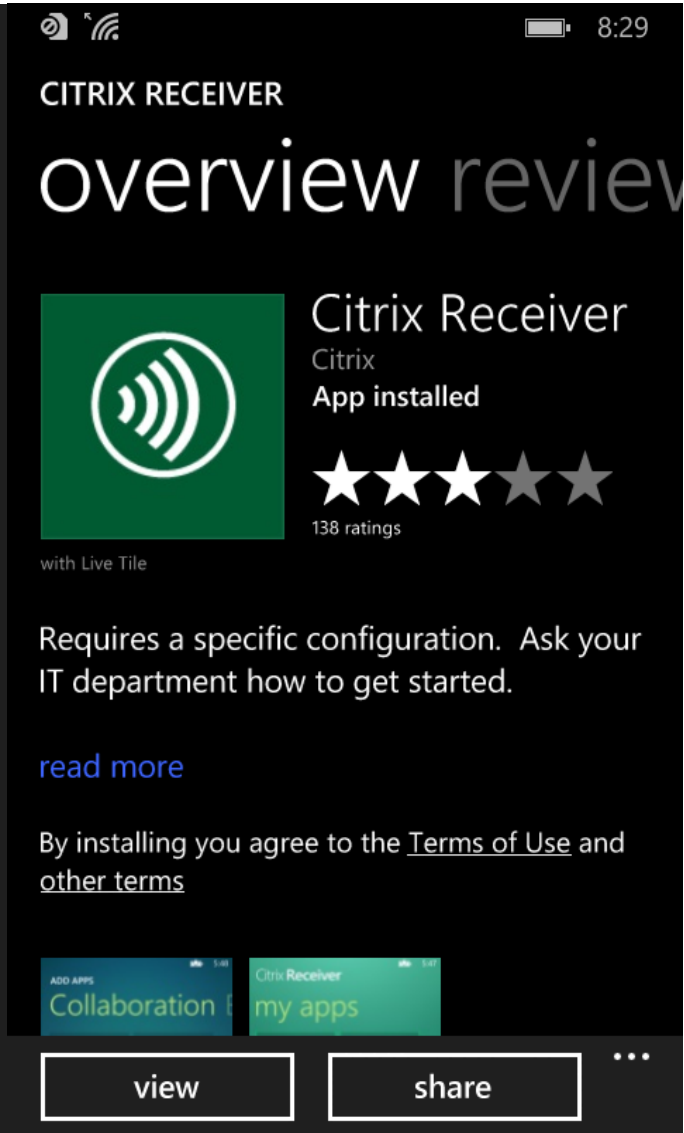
8:29

CITRIX RECEIVER

overview review

Citrix Receiver
Citrix
App installed

138 ratings

with Live Tile

Requires a specific configuration. Ask your IT department how to get started.

read more

By installing you agree to the Terms of Use and other terms

ADD APPS
Collaboration

Citrix Receiver
my apps

view
share